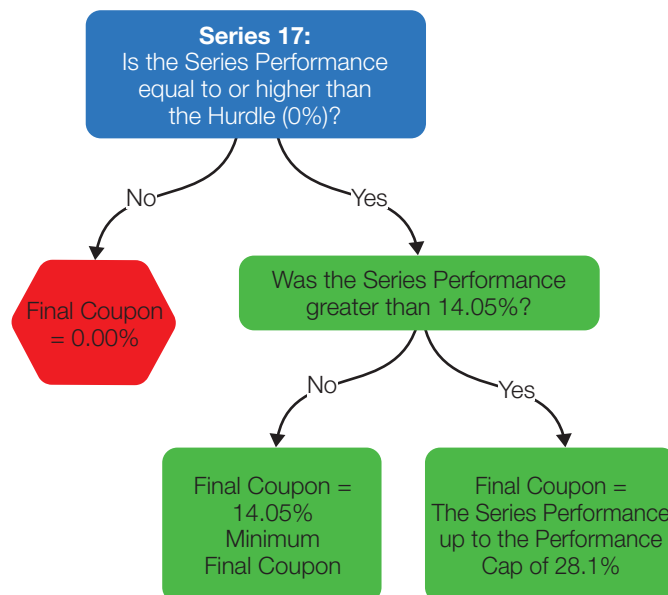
Series 17:
Is the Series Performance equal to or higher than the Hurdle (0%)?

No

Yes

Final Coupon = 0.00%

Was the Series Performance greater than 14.05%?

No

Yes

Final Coupon = 14.05% Minimum Final Coupon

Final Coupon = The Series Performance up to the Performance Cap of 28.1%